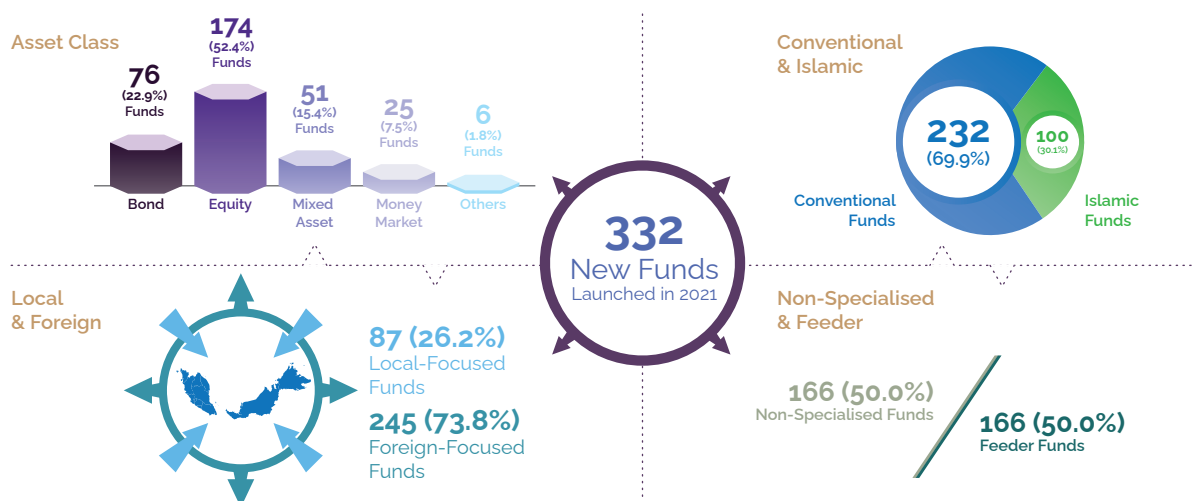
Asset Class

76
(22.9%)
Funds

174
(52.4%)
Funds

51
(15.4%)
Funds

25
(7.5%)
Funds

6
(1.8%)
Funds

Bond

Equity

Mixed Asset

Money Market

Others

Conventional & Islamic

232
(69.9%)

100
(30.1%)

Conventional Funds

Islamic Funds

332
New Funds
Launched in 2021

Local & Foreign

87 (26.2%)
Local-Focused Funds

245 (73.8%)
Foreign-Focused Funds

Non-Specialised & Feeder

166 (50.0%)
Non-Specialised Funds

166 (50.0%)
Feeder Funds